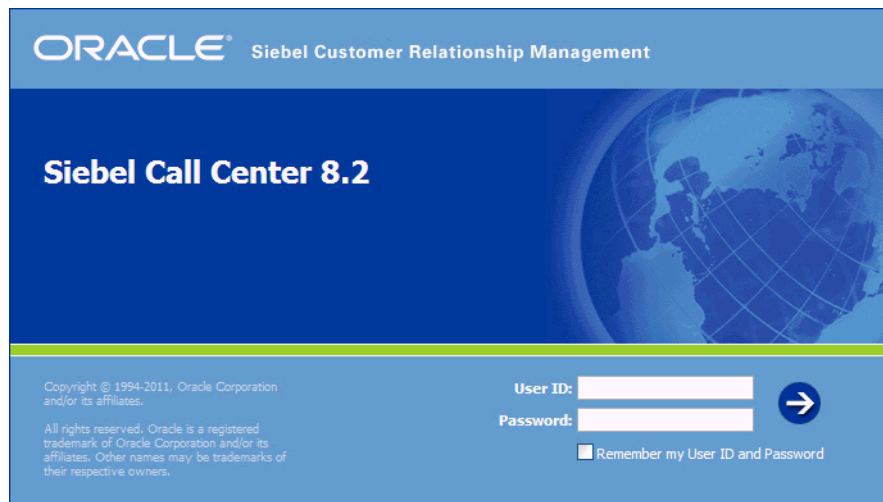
ORACLE® Siebel Customer Relationship Management

Siebel Call Center 8.2

Copyright © 1994-2011, Oracle Corporation and/or its affiliates.

All rights reserved. Oracle is a registered trademark of Oracle Corporation and/or its affiliates. Other names may be trademarks of their respective owners.

User ID:

Password:

Remember my User ID and Password